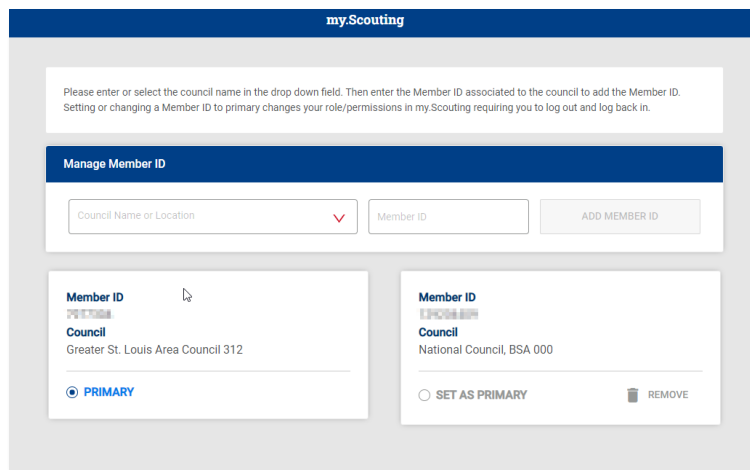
my.Scouting

Please enter or select the council name in the drop down field. Then enter the Member ID associated to the council to add the Member ID. Setting or changing a Member ID to primary changes your role/permissions in my.Scouting requiring you to log out and log back in.

Manage Member ID

Council Name or Location

Member ID

ADD MEMBER ID

Member ID
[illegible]
Council
Greater St. Louis Area Council 312

PRIMARY

Member ID
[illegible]
Council
National Council, BSA 000

SET AS PRIMARY

REMOVE